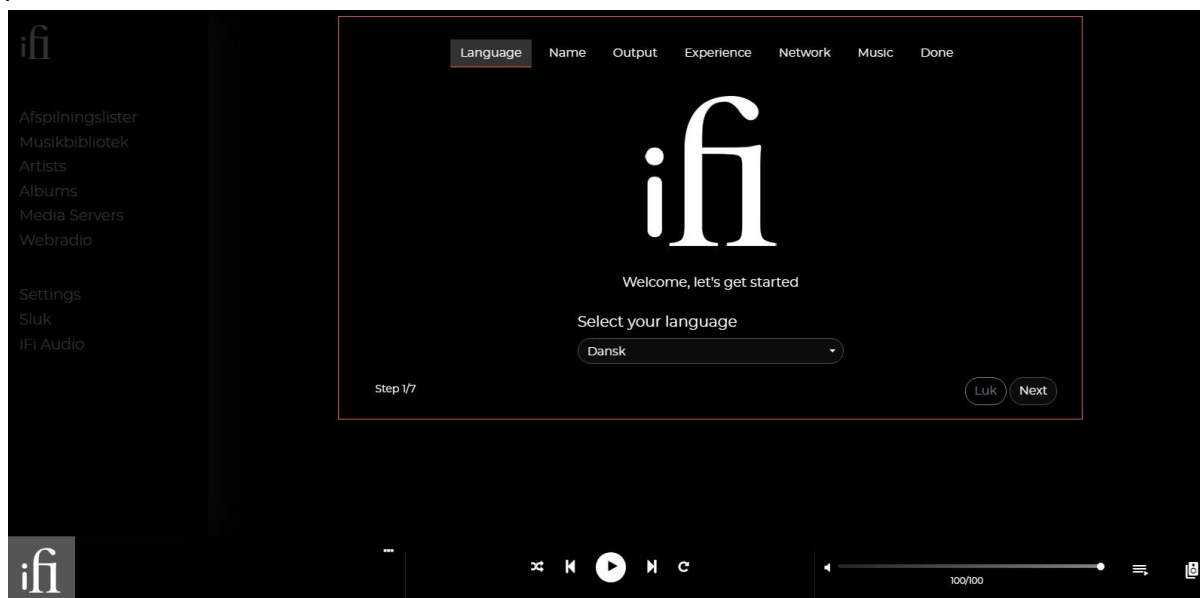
ifi

Afspilningslister
Musikbibliotek
Artists
Albums
Media Servers
Webradio

Settings
Sluk
iFi Audio

Language Name Output Experience Network Music Done

ifi

Welcome, let's get started

Select your language

Dansk

Step 1/7

Luk Next

ifi

...

100/100